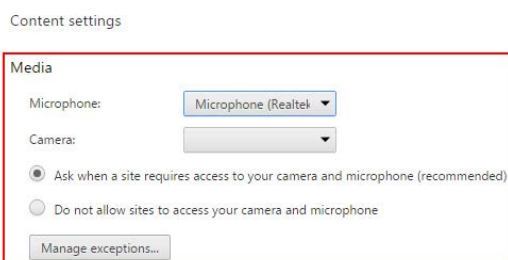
Content settings

Media

Microphone: Microphone (Realtek

Camera:

Ask when a site requires access to your camera and microphone (recommended)

Do not allow sites to access your camera and microphone

Manage exceptions...